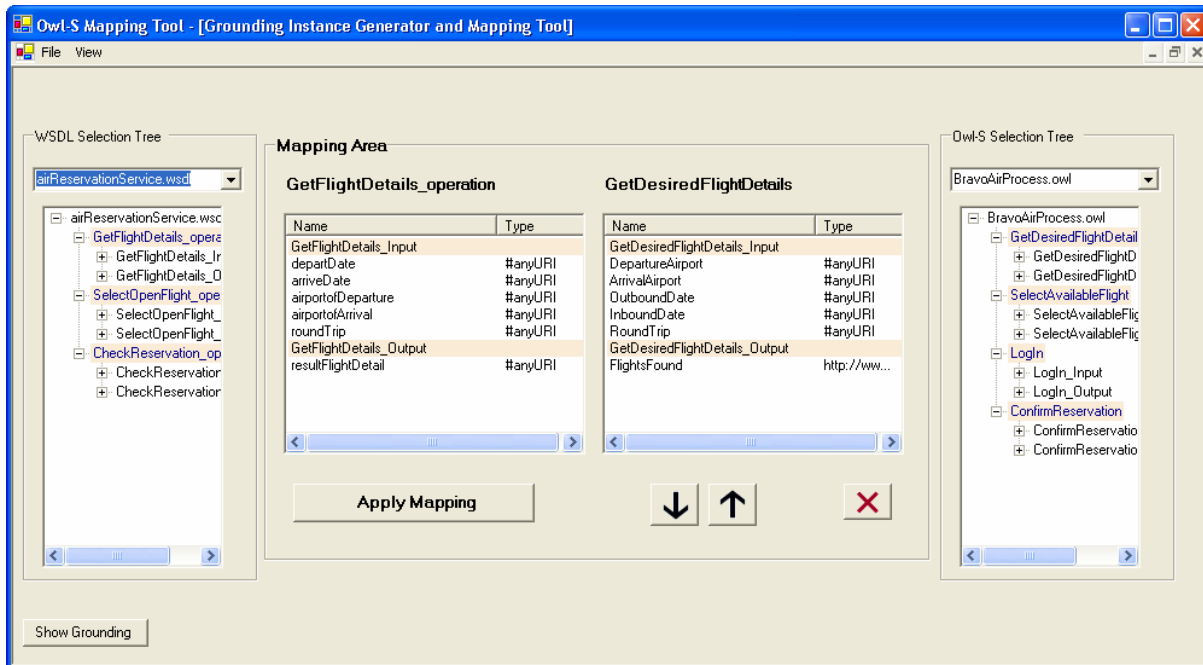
Owl-S Mapping Tool - [Grounding Instance Generator and Mapping Tool]

File View

WSDL Selection Tree

airReservationService.wsd

airReservationService.wsc
GetFlightDetails_opera
GetFlightDetails_Ir
GetFlightDetails_O
SelectOpenFlight_ope
SelectOpenFlight_
SelectOpenFlight_
CheckReservation_op
CheckReservatio
CheckReservatio

Mapping Area

GetFlightDetails_operation

| Name | Type |
|---|---|
| GetFlightDetails_Input | |
| departDate | #anyURI |
| arriveDate | #anyURI |
| airportofDeparture | #anyURI |
| airportofArrival | #anyURI |
| roundTrip | #anyURI |
| GetFlightDetails_Output | |
| resultFlightDetail | #anyURI |

GetDesiredFlightDetails

| Name | Type |
|---|---|
| GetDesiredFlightDetails_Input | |
| DepartureAirport | #anyURI |
| ArrivalAirport | #anyURI |
| OutboundDate | #anyURI |
| InboundDate | #anyURI |
| RoundTrip | #anyURI |
| GetDesiredFlightDetails_Output | |
| FlightsFound | http://ww... |

Apply Mapping

Owl-S Selection Tree

BravoAirProcess.owl

BravoAirProcess.owl
GetDesiredFlightDetail
GetDesiredFlightD
GetDesiredFlightD
SelectAvailableFlight
SelectAvailableFlig
SelectAvailableFlig
LogIn
LogIn_Input
LogIn_Output
ConfirmReservation
ConfirmReservatio
ConfirmReservatio

Show Grounding